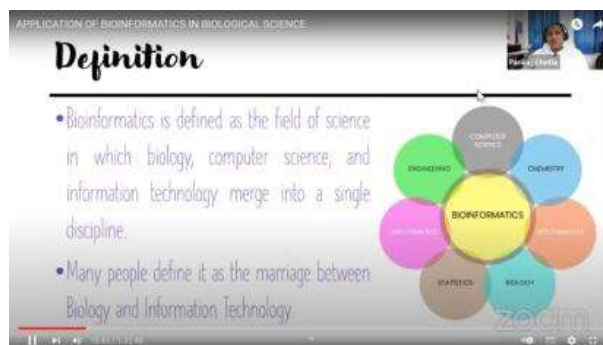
APPLICATION OF BIOINFORMATICS IN BIOLOGICAL SCIENCE

Definition

Pankaj Chetia

• Bioinformatics is defined as the field of science in which biology, computer science, and information technology merge into a single discipline.

• Many people define it as the marriage between Biology and Information Technology

COMPUTER SCIENCE

CHEMISTRY

ENGINEERING

BIOINFORMATICS

MATHEMATICS

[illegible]

STATISTICS

BIOLOGY

zoom

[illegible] / 1:32:49